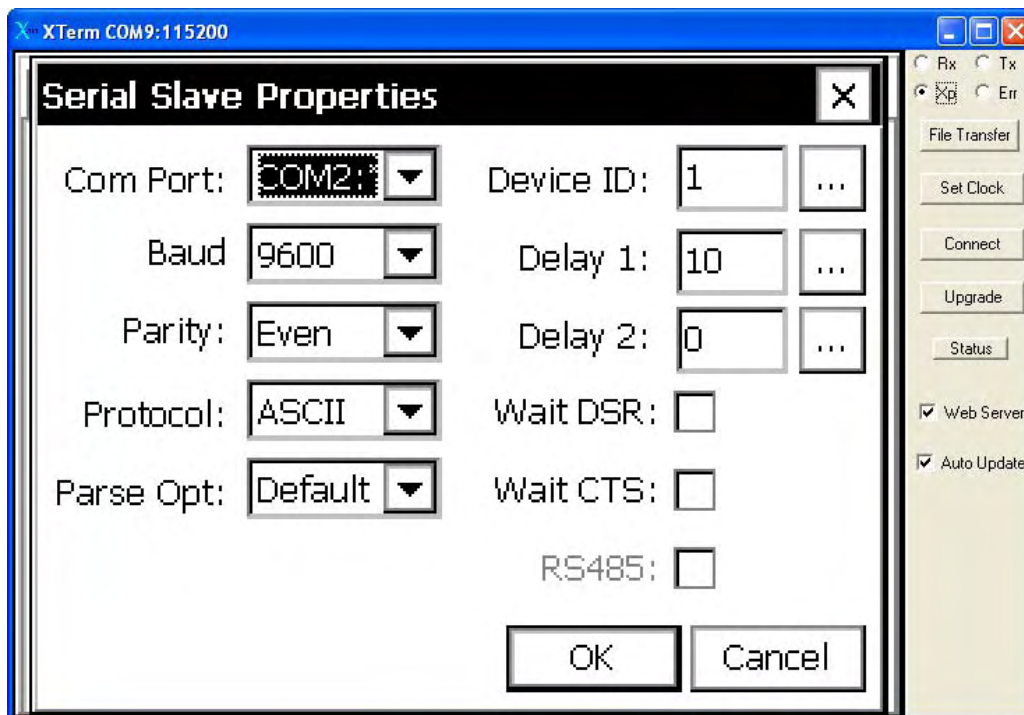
XTerm COM9:115200

Serial Slave Properties

Com Port: COM2:
Baud 9600
Parity: Even
Protocol: ASCII
Parse Opt: Default

Device ID: 1 ...
Delay 1: 10 ...
Delay 2: 0 ...
Wait DSR:
Wait CTS:
RS485:

OK
Cancel

Rx
Tx
Xp
Err
File Transfer
Set Clock
Connect
Upgrade
Status
Web Server
Auto Update